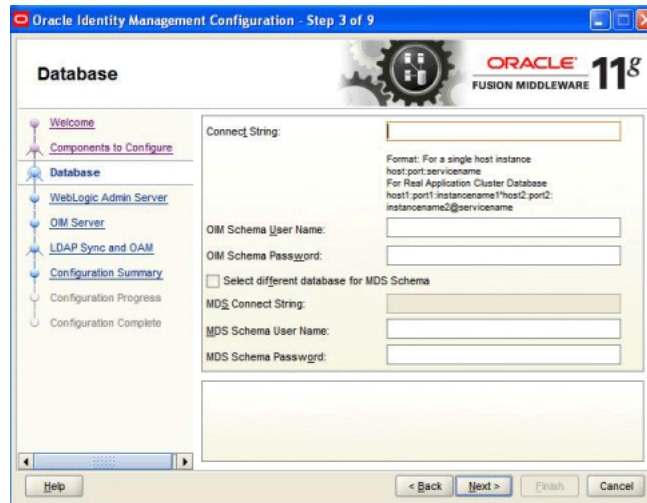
Oracle Identity Management Configuration - Step 3 of 9

Database

ORACLE
FUSION MIDDLEWARE 11g

Welcome
Components to Configure
Database
WebLogic Admin Server
OIM Server
LDAP Sync and OAM
Configuration Summary
Configuration Progress
Configuration Complete

Connect String:

Format: For a single host instance
host:port:servicename
For Real Application Cluster Database
host1:port1:instancename1^host2:port2:
instancename2@servicename

OIM Schema User Name:

OIM Schema Password:

Select different database for MDS Schema

MDS Connect String:

MDS Schema User Name:

MDS Schema Password:

Help

< Back

Next >

Finish

Cancel